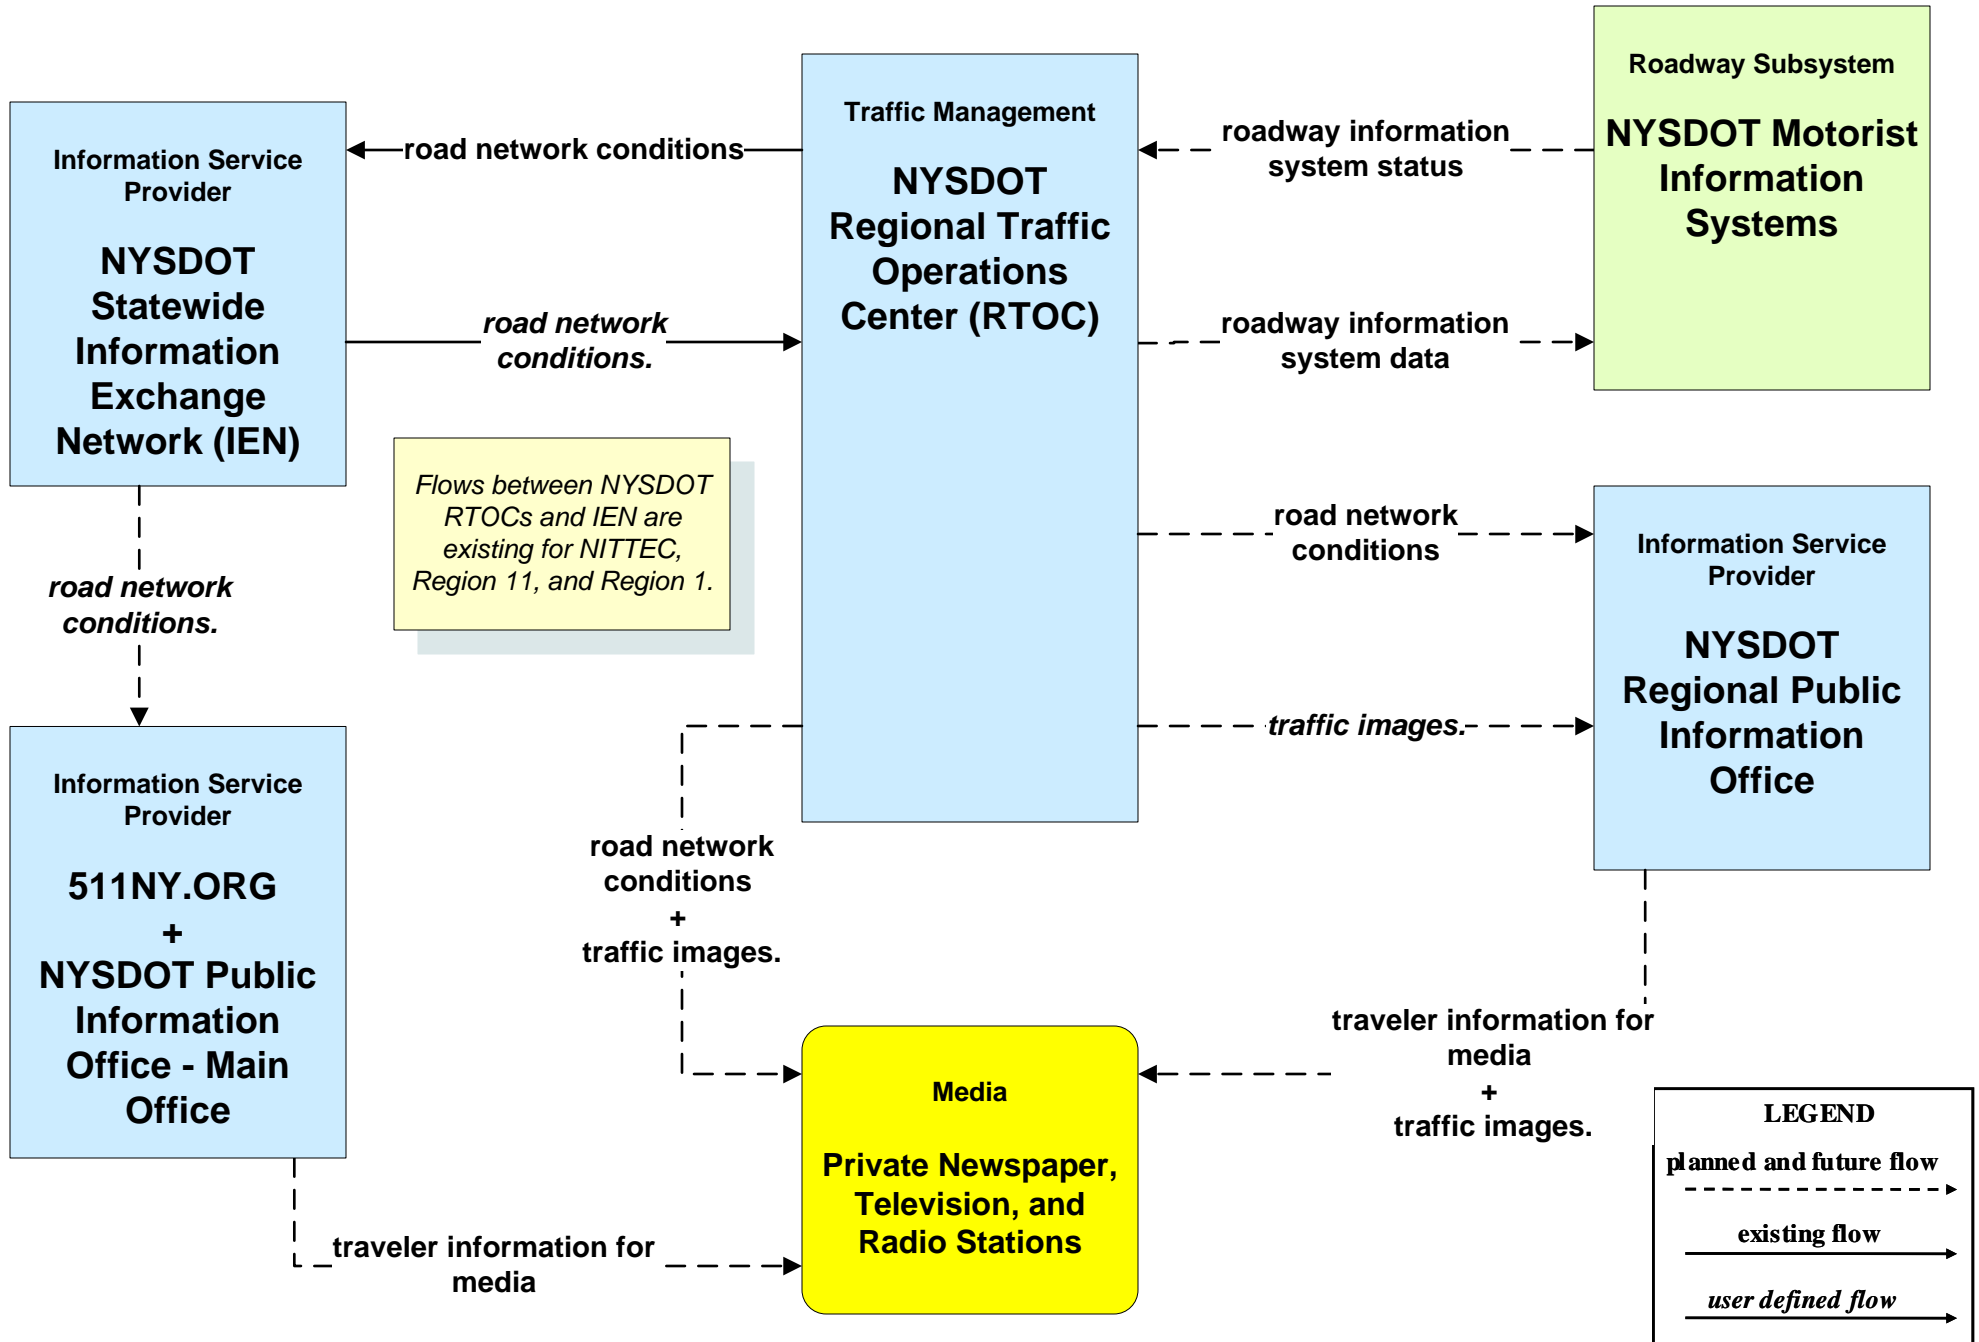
Information Service Provider

NYSDOT Statewide Information Exchange Network (IEN)

road network conditions

road network conditions.

Traffic Management

NYSDOT Regional Traffic Operations Center (RTOC)

roadway information system status

Roadway Subsystem

NYSDOT Motorist Information Systems

roadway information system data

Flows between NYSDOT RTOCs and IEN are existing for NITTEC, Region 11, and Region 1.

road network conditions.

road network conditions

Information Service Provider

NYSDOT Regional Public Information Office

traffic images.

Information Service Provider

511NY.ORG + NYSDOT Public Information Office - Main Office

road network conditions + traffic images.

traveler information for media + traffic images.

Media

Private Newspaper, Television, and Radio Stations

traveler information for media

LEGEND
planned and future flow
existing flow
user defined flow